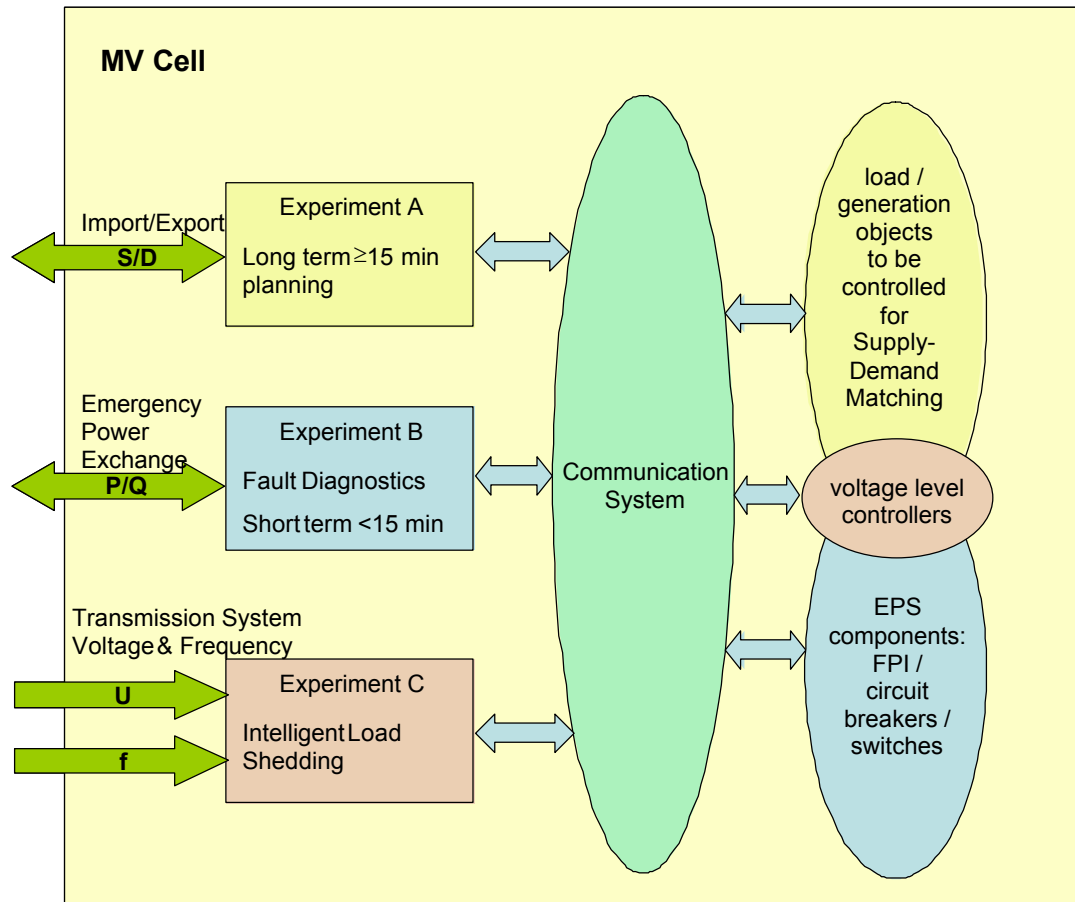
MV Cell

Import/Export

S/D

Experiment A

Long term $\geq$15 min planning

Emergency Power Exchange

P/Q

Experiment B

Fault Diagnostics

Short term <15 min

Transmission System Voltage & Frequency

U

f

Experiment C

Intelligent Load Shedding

Communication System

load / generation objects to be controlled for Supply-Demand Matching

voltage level controllers

EPS components: FPI / circuit breakers / switches